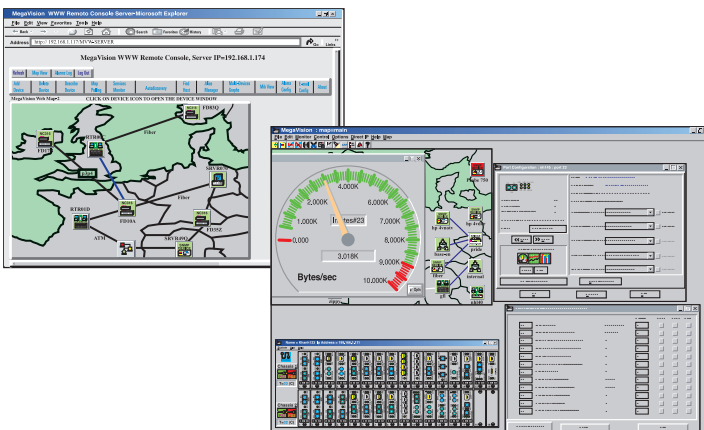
MegaVision WWW Remote Console Server-Microsoft Explorer

File Edit View Favorites Tools Help

Back Search Favorites History

Address http://192.168.1.117/MVW-SERVER

Go Links

MegaVision WWW Remote Console, Server IP=192.168.1.174

Refresh Map View Alarms Log Log Out

Add Device Delete Device Monitor Device Map Polling Services Monitor AutoDiscovery Find Host Alias Manager Multi-Device Graphs Web View Alarm Config Send Config Reset

MegaVision Web Map#2 CLICK ON DEVICE ICON TO OPEN THE DEVICE WINDOW

RTR01 Fiber FDDI2 FDDI3 FDDI1 RTR02D FDDI4 SRV#01 Fiber FDDI5 ATM SRV/LAN2

MegaVision : map>main

File Edit Monitor Control Options Direct IP Help Map

4,000K 3,000K 5,000K 2,000K 6,000K 1,000K 7,000K 8,000K 0,000 9,000K 10,000K Bytes#23 3,018K Bytes/sec

hp-4router fiber-1 hp-750 internal

Port Configuration

Chassis